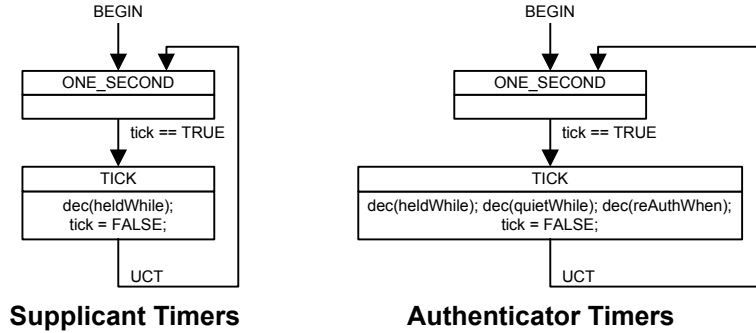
BEGIN

ONE_SECOND

tick == TRUE

TICK

dec(heldWhile);
tick = FALSE;

UCT

**Supplicant Timers**

BEGIN

ONE_SECOND

tick == TRUE

TICK

dec(heldWhile); dec(quietWhile); dec(reAuthWhen);
tick = FALSE;

UCT

**Authenticator Timers**